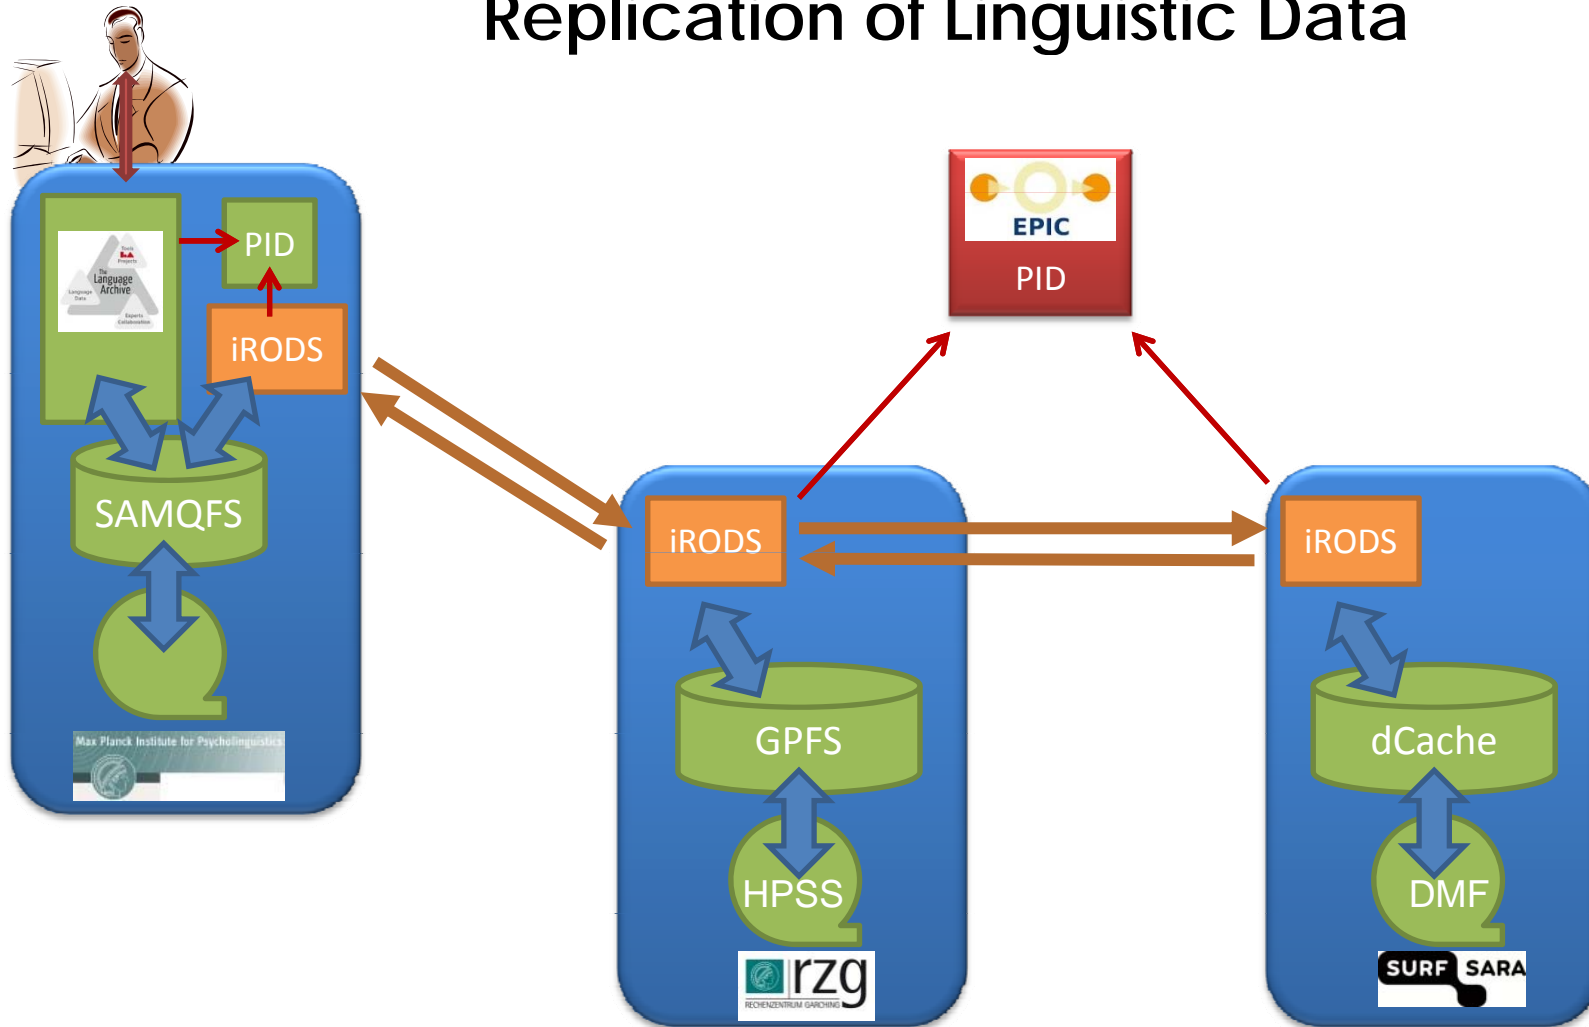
Replication of Linguistic Data

The Language Archive

PID

iRODS

SAMQFS

Max Planck Institute for Psycholinguistics

EPIC

PID

iRODS

GPFS

HPSS

rzg

RECHENZENTRUM GARCHING

iRODS

dCache

DMF

SURF SARA